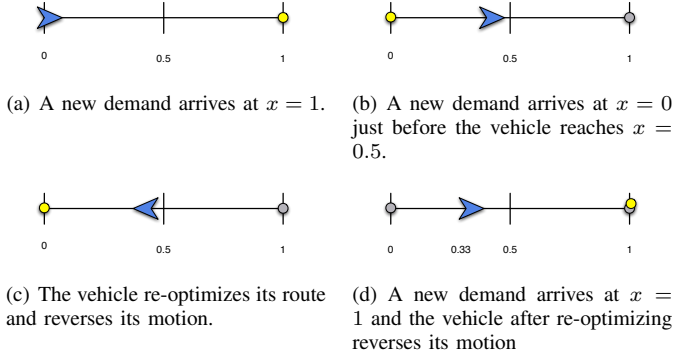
0 0.5 1

(a) A new demand arrives at $x = 1$.

0 0.5 1

(b) A new demand arrives at $x = 0$ just before the vehicle reaches $x = 0.5$.

0 0.5 1

(c) The vehicle re-optimizes its route and reverses its motion.

0 0.33 0.5 1

(d) A new demand arrives at $x = 1$ and the vehicle after re-optimizing reverses its motion